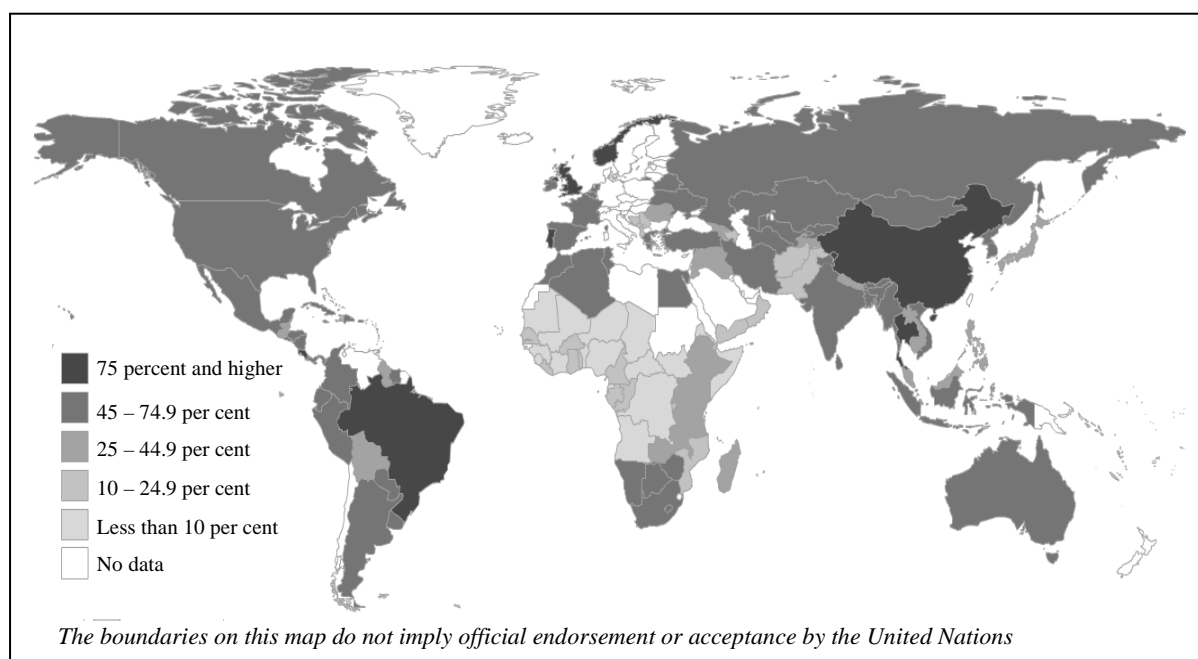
75 percent and higher
45 – 74.9 per cent
25 – 44.9 per cent
10 – 24.9 per cent
Less than 10 per cent
No data

The boundaries on this map do not imply official endorsement or acceptance by the United Nations